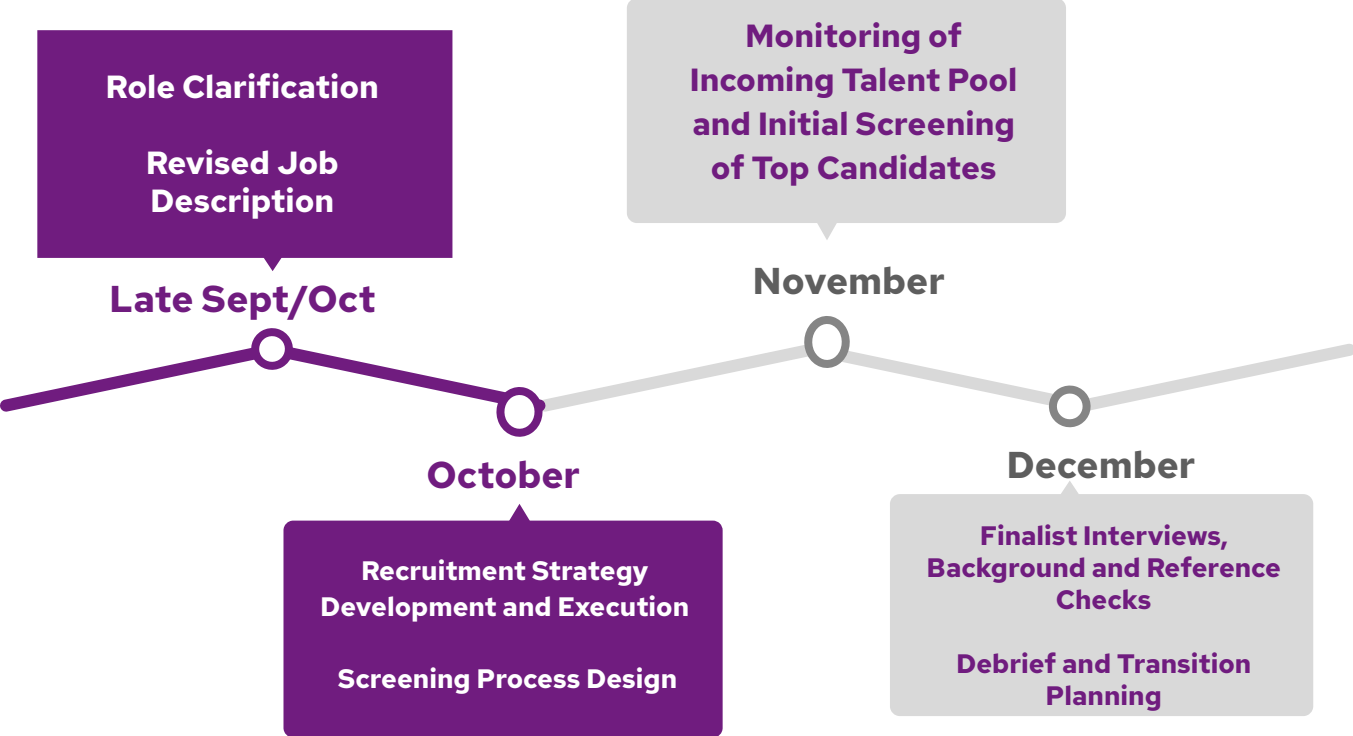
Role Clarification

Revised Job Description

Late Sept/Oct

Monitoring of Incoming Talent Pool and Initial Screening of Top Candidates

November

October

Recruitment Strategy Development and Execution

Screening Process Design

December

Finalist Interviews, Background and Reference Checks

Debrief and Transition Planning